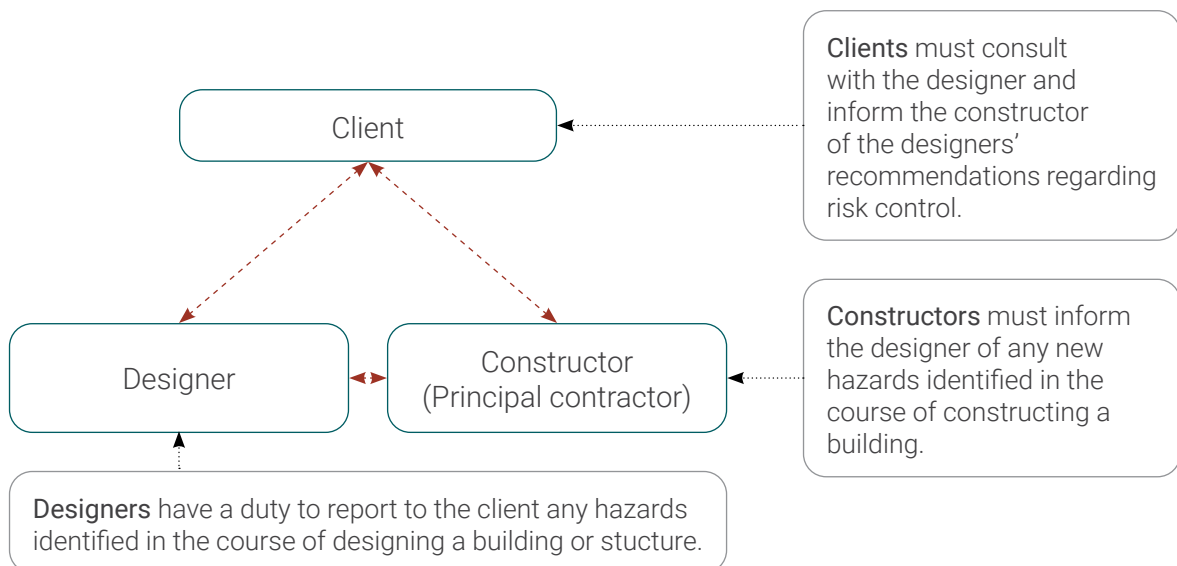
Client

Clients must consult with the designer and inform the constructor of the designers' recommendations regarding risk control.

Designer

Constructor (Principal contractor)

Constructors must inform the designer of any new hazards identified in the course of constructing a building.

Designers have a duty to report to the client any hazards identified in the course of designing a building or stucture.